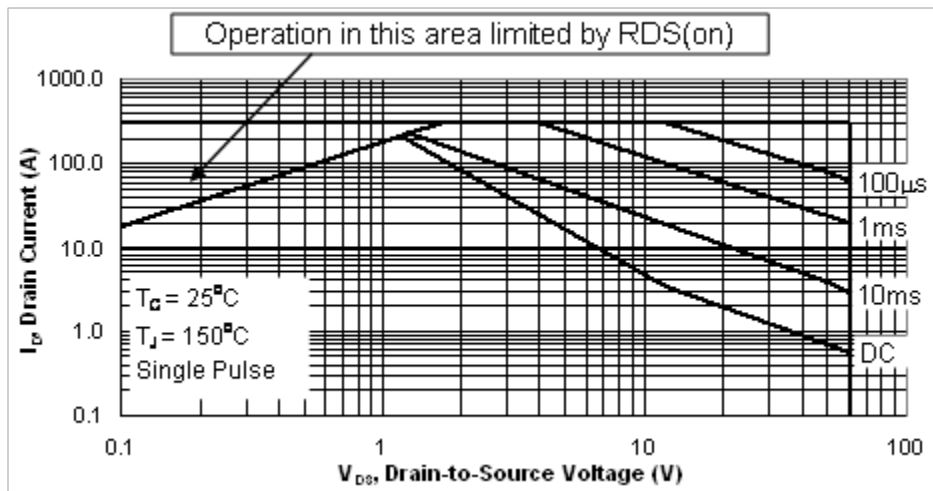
Operation in this area limited by RDS(on)

1000.0
100.0
10.0
1.0
0.1

$I_D$, Drain Current (A)

$T_C = 25°C$
$T_J = 150°C$
Single Pulse

100µs
1ms
10ms
DC

0.1
1
10
100

$V_{DS}$, Drain-to-Source Voltage (V)